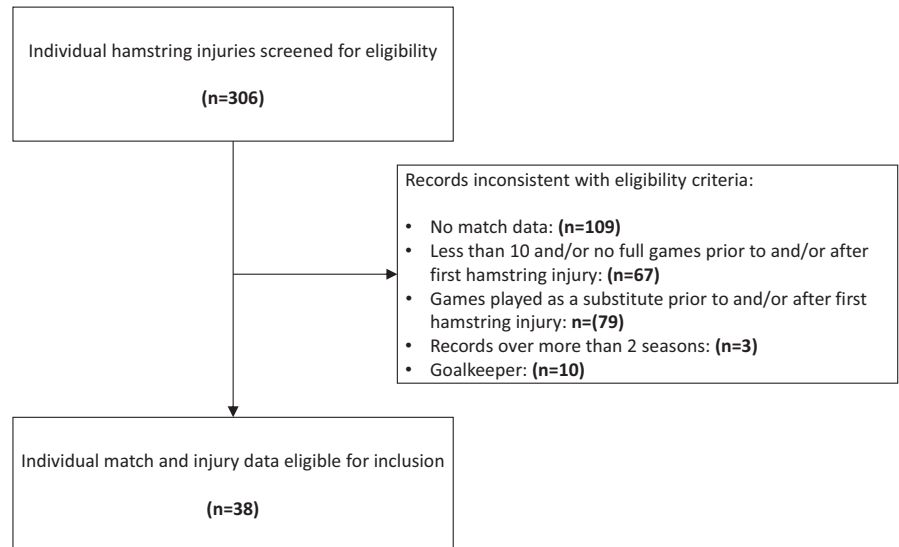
Individual hamstring injuries screened for eligibility

**(n=306)**

Records inconsistent with eligibility criteria:

- No match data: **(n=109)**
- Less than 10 and/or no full games prior to and/or after first hamstring injury: **(n=67)**
- Games played as a substitute prior to and/or after first hamstring injury: **n=(79)**
- Records over more than 2 seasons: **(n=3)**
- Goalkeeper: **(n=10)**

Individual match and injury data eligible for inclusion

**(n=38)**